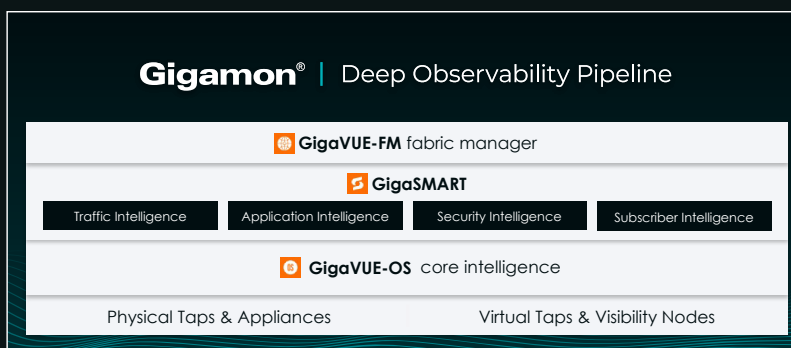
Gigamon® | Deep Observability Pipeline

GigaVUE-FM fabric manager

GigaSMART

Traffic Intelligence

Application Intelligence

Security Intelligence

Subscriber Intelligence

GigaVUE-OS core intelligence

Physical Taps & Appliances

Virtual Taps & Visibility Nodes